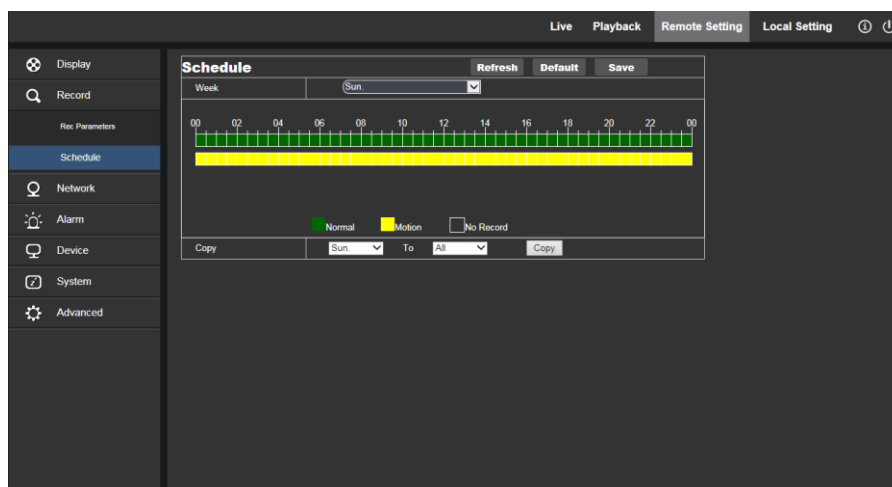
Live Playback Remote Setting Local Setting

Display
Record
Rec Parameters
Schedule
Network
Alarm
Device
System
Advanced

Schedule
Refresh Default Save

Week Sun.

00 02 04 06 08 10 12 14 16 18 20 22 00

Normal Motion No Record

Copy Sun. To All Copy